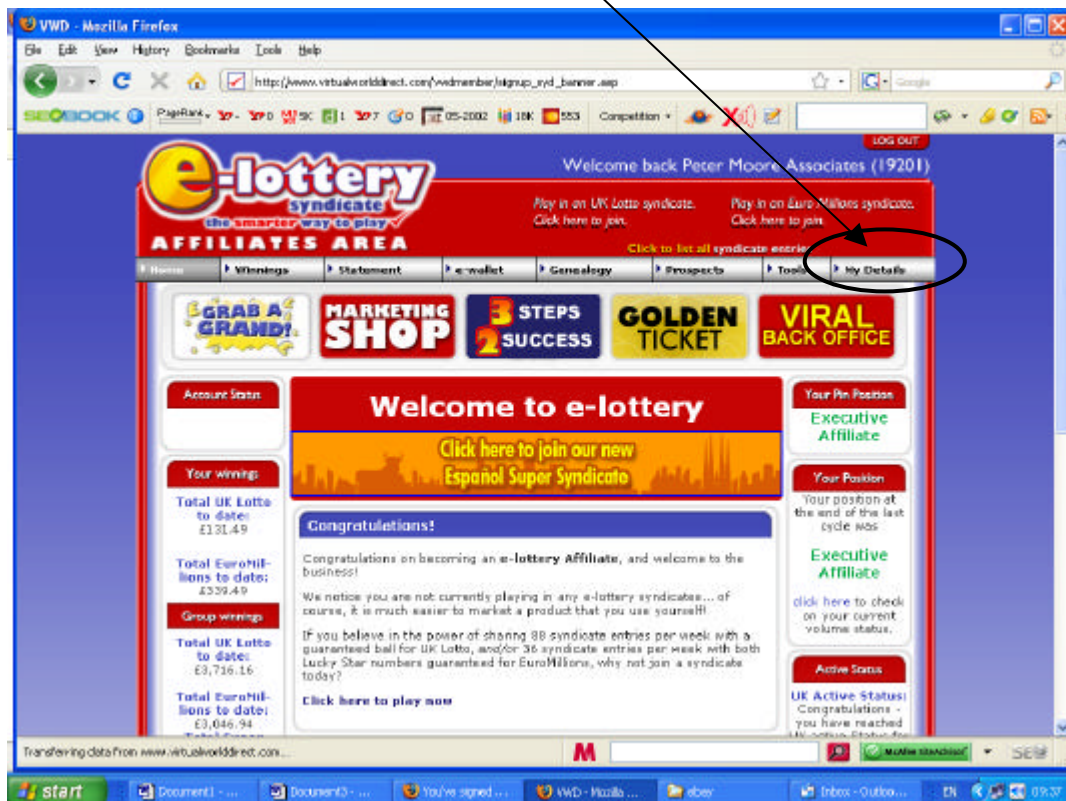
VWD - Mozilla Firefox

File Edit View History Bookmarks Tools Help

http://www.virtualworlddirect.com/vwdmember/signup_syd_banner.asp

SEOBOOK PageRank 0 0 5K 1 7 0 05-2002 18K 553 Competition

LOG OUT

Welcome back Peter Moore Associates (19201)

e-lottery syndicate

the smarter way to play

AFFILIATES AREA

Play in on UK Lotto syndicate. Click here to join.

Play in on Euro Millions syndicate. Click here to join.

Click to list all syndicate entries

Home | Winnings | Statement | e-wallet | Genealogy | Prospects | Tools | My Details

GRAB A GRAND!

MARKETING SHOP

3 STEPS 2 SUCCESS

GOLDEN TICKET

VIRAL BACK OFFICE

Account Status

Welcome to e-lottery

Click here to join our new Español Super Syndicate

Your Pin Position

Executive Affiliate

Your winnings

Total UK Lotto to date: £131.49

Total EuroMillions to date: £339.49

Group winnings

Total UK Lotto to date: £3,716.16

Total EuroMillions to date: £3,046.94

Congratulations!

Congratulations on becoming an e-lottery Affiliate, and welcome to the business!

We notice you are not currently playing in any e-lottery syndicates... of course, it is much easier to market a product that you use yourself!

If you believe in the power of sharing 88 syndicate entries per week with a guaranteed ball for UK Lotto, and/or 36 syndicate entries per week with both Lucky Star numbers guaranteed for EuroMillions, why not join a syndicate today?

Click here to play now

Your Position

Your position at the end of the last cycle was

Executive Affiliate

click here to check on your current volume status.

Active Status

UK Active Status: Congratulations - you have reached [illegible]

Transferring data from www.virtualworlddirect.com...

start | Document1 - ... | Document3 - ... | You've signed ... | VWD - Mozilla ... | ebay | Inbox - Outloo... | EN | 09:37